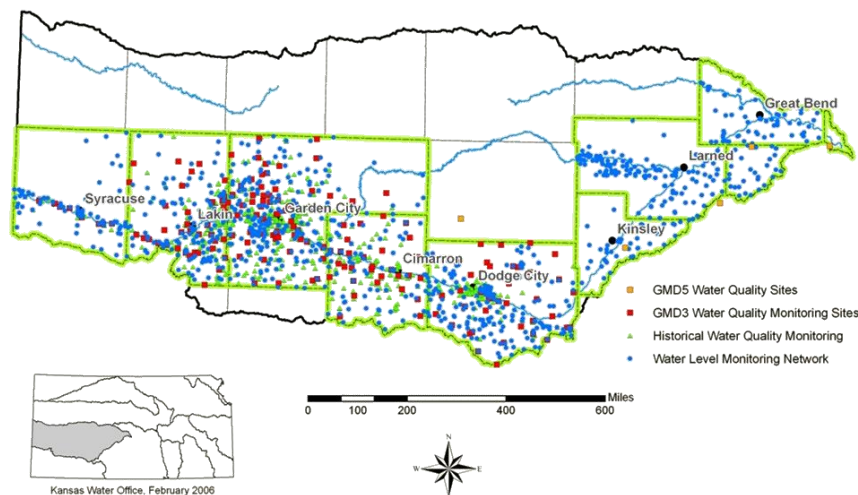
Great Bend
Larned
Syracuse
Lakin
Garden City
Kinsley
Cimarron
Dodge City

GMD5 Water Quality Sites
GMD3 Water Quality Monitoring Sites
Historical Water Quality Monitoring
Water Level Monitoring Network

Miles
0 100 200 400 600

N
W E
S

Kansas Water Office, February 2006